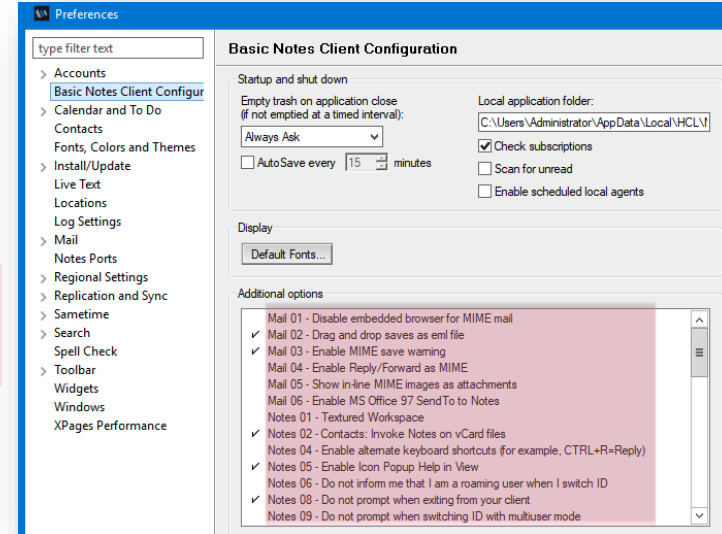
Preferences

type filter text

Accounts
Basic Notes Client Configur
Calendar and To Do
Contacts
Fonts, Colors and Themes
Install/Update
Live Text
Locations
Log Settings
Mail
Notes Ports
Regional Settings
Replication and Sync
Sametime
Search
Spell Check
Toolbar
Widgets
Windows
XPages Performance

Basic Notes Client Configuration

Startup and shut down

Empty trash on application close
(if not emptied at a timed interval):

Always Ask

AutoSave every 15 minutes

Local application folder:

C:\Users\Administrator\AppData\Local\HCL\

Check subscriptions

Scan for unread

Enable scheduled local agents

Display

Default Fonts...

Additional options

Mail 01 - Disable embedded browser for MIME mail
✓ Mail 02 - Drag and drop saves as eml file
✓ Mail 03 - Enable MIME save warning
Mail 04 - Enable Reply/Forward as MIME
Mail 05 - Show in-line MIME images as attachments
Mail 06 - Enable MS Office 97 SendTo to Notes
Notes 01 - Textured Workspace
✓ Notes 02 - Contacts: Invoke Notes on vCard files
Notes 04 - Enable alternate keyboard shortcuts (for example, CTRL+R=Reply)
✓ Notes 05 - Enable Icon Popup Help in View
Notes 06 - Do not inform me that I am a roaming user when I switch ID
✓ Notes 08 - Do not prompt when exiting from your client
Notes 09 - Do not prompt when switching ID with multiuser mode